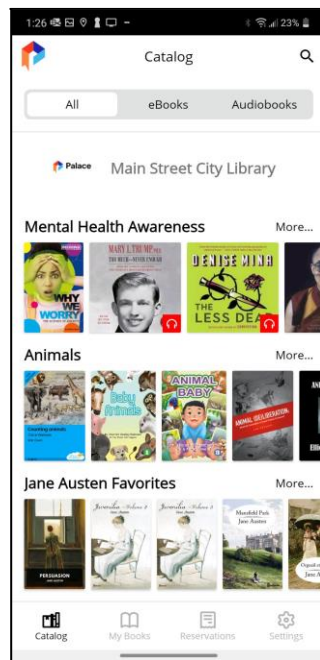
1:26 23%

Catalog

All
eBooks
Audiobooks

Palace
Main Street City Library

Mental Health Awareness
More...

WHY WE WORRY

MARY L. TRUMP PhD
THE RECKONING

DENISE MINA
THE LESS DEAD

Animals
More...

Counting Animals

Baby Animals

ANIMAL BABY

ANIMAL LIBERATION

Jane Austen Favorites
More...

PERSUASION

Juvenilia Volume 2
Jane Austen

Juvenilia Volume 3
Jane Austen

Mansfield Park
Jane Austen

Catalog
My Books
Reservations
Settings